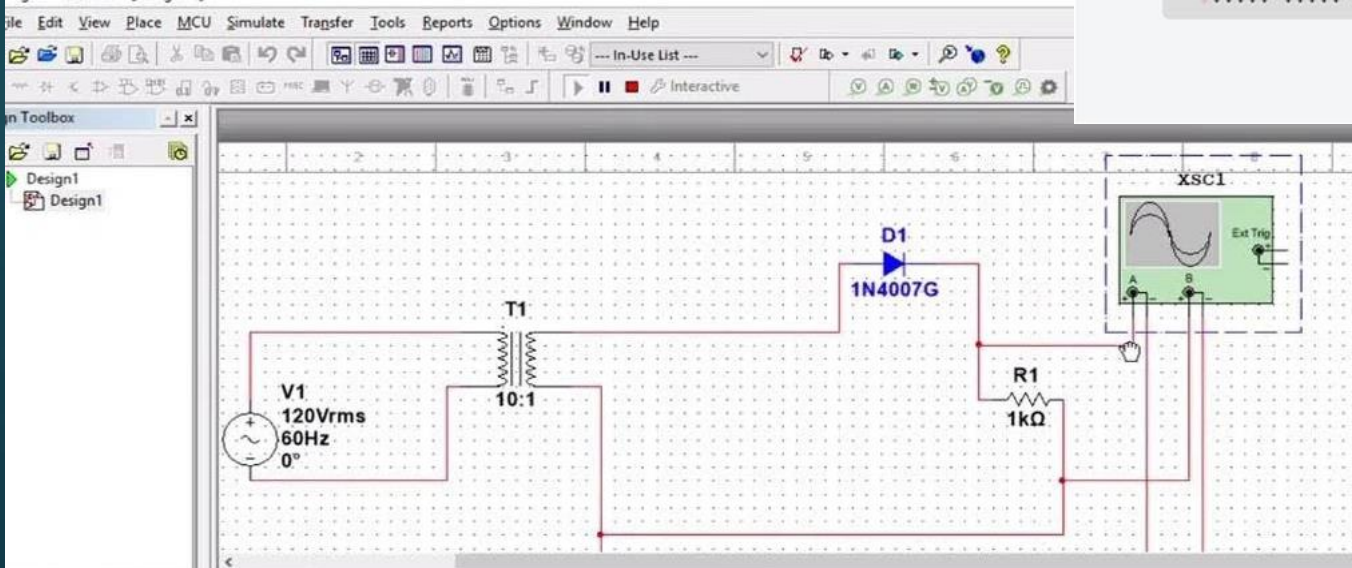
ile Edit View Place MCU Simulate Transfer Tools Reports Options Window Help

--- In-Use List ---

Interactive

n Toolbox

Design1

Design1

2 3 4 5 6 8

XSC1

Ext Trig

A B

D1

1N4007G

T1

10:1

V1
120Vrms
60Hz
0°

R1
1kΩ